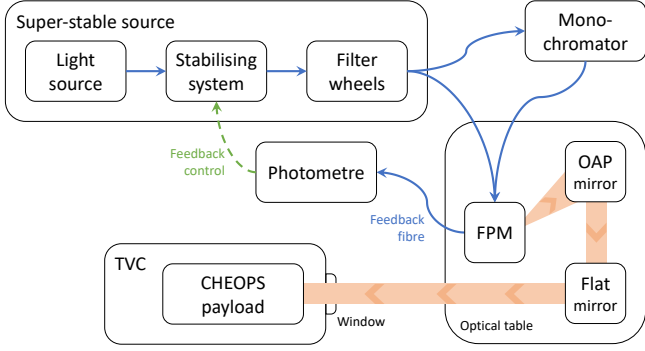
Super-stable source

Light source

Stabilising system

Filter wheels

Mono-chromator

Feedback control

Photometre

Feedback fibre

FPM

OAP mirror

Flat mirror

Optical table

TVC

CHEOPS payload

Window